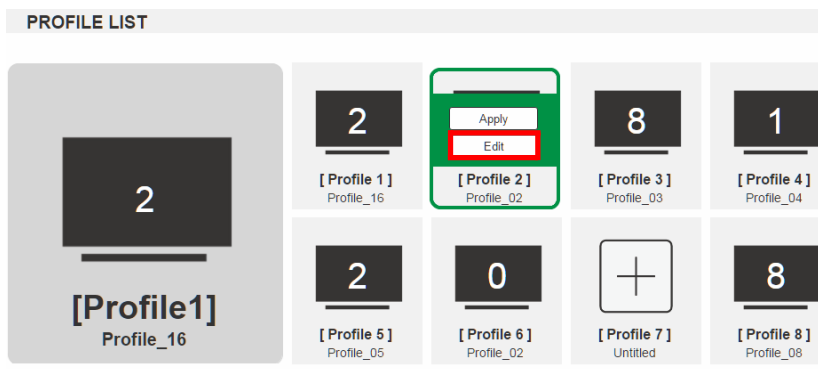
PROFILE LIST

2

[Profile1]
Profile_16

2
[ Profile 1 ]
Profile_16

Apply
Edit
[ Profile 2 ]
Profile_02

8
[ Profile 3 ]
Profile_03

1
[ Profile 4 ]
Profile_04

2
[ Profile 5 ]
Profile_05

0
[ Profile 6 ]
Profile_02

[ Profile 7 ]
Untitled

8
[ Profile 8 ]
Profile_08